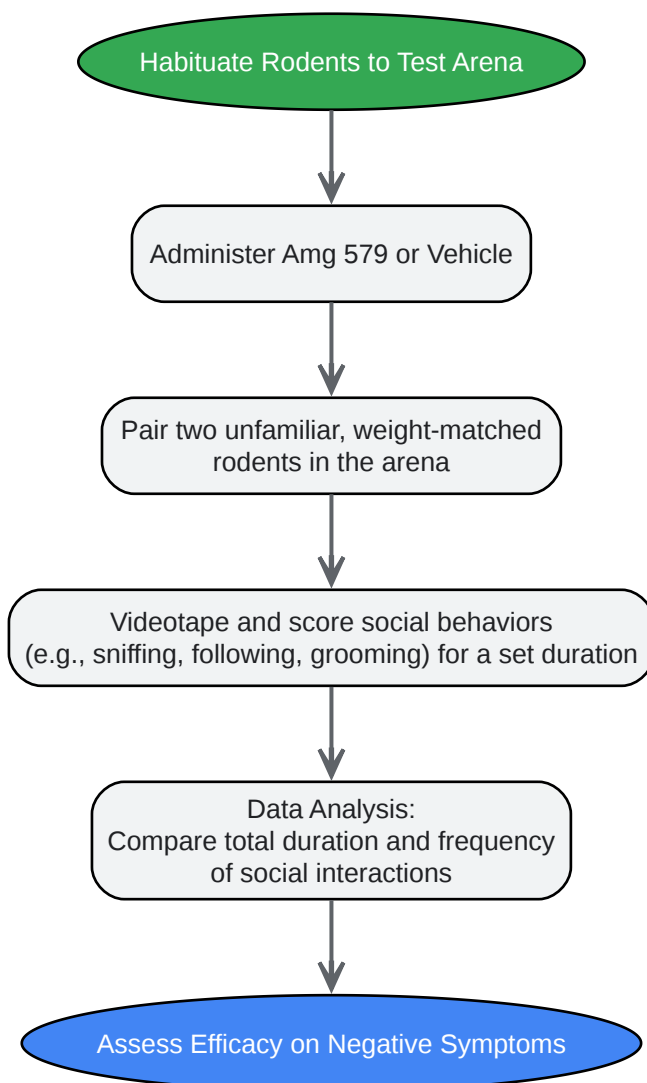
Habituate Rodents to Test Arena

Administer Amg 579 or Vehicle

Pair two unfamiliar, weight-matched rodents in the arena

Videotape and score social behaviors (e.g., sniffing, following, grooming) for a set duration

Data Analysis:
Compare total duration and frequency of social interactions

Assess Efficacy on Negative Symptoms